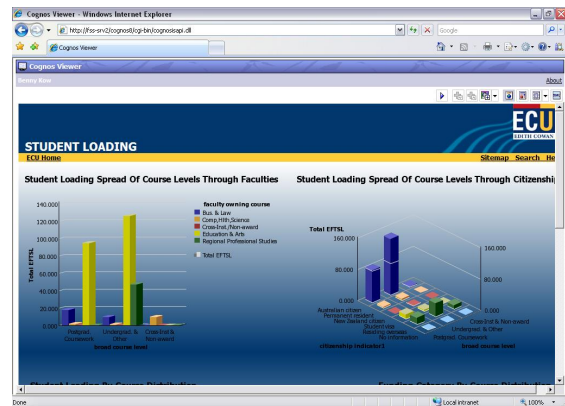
Cognos Viewer - Windows Internet Explorer

http://fss-srv2/cognos8/cgi-bin/cognosisapi.dll

Google

Cognos Viewer

Cognos Viewer

Benny Kow

About

ECU
EDITH COWAN

STUDENT LOADING

ECU Home

Sitemap Search He

Student Loading Spread Of Course Levels Through Faculties

Student Loading Spread Of Course Levels Through Citizenship

faculty owning course
Bus. & Law
Comp,Hlth,Science
Cross-Inst./Non-award
Education & Arts
Regional Professional Studies

Total EFTSL

140.000
120.000
100.000
80.000
60.000
40.000
20.000
0.000

Total EFTSL

Postgrad. Coursework
Undergrad. & Other
Cross-Inst & Non-award

broad course level

Total EFTSL
160.000
80.000
0.000

160.000
80.000
0.000

Australian citizen
Permanent resident
New Zealand citizen
Student visa
Residing overseas
No information

Cross-Inst & Non-award
Undergrad. & Other
Postgrad. Coursework

citizenship indicator1

broad course level

Student Loading By Course Distribution

Funding Category By Course Distribution

Done

Local intranet

100%